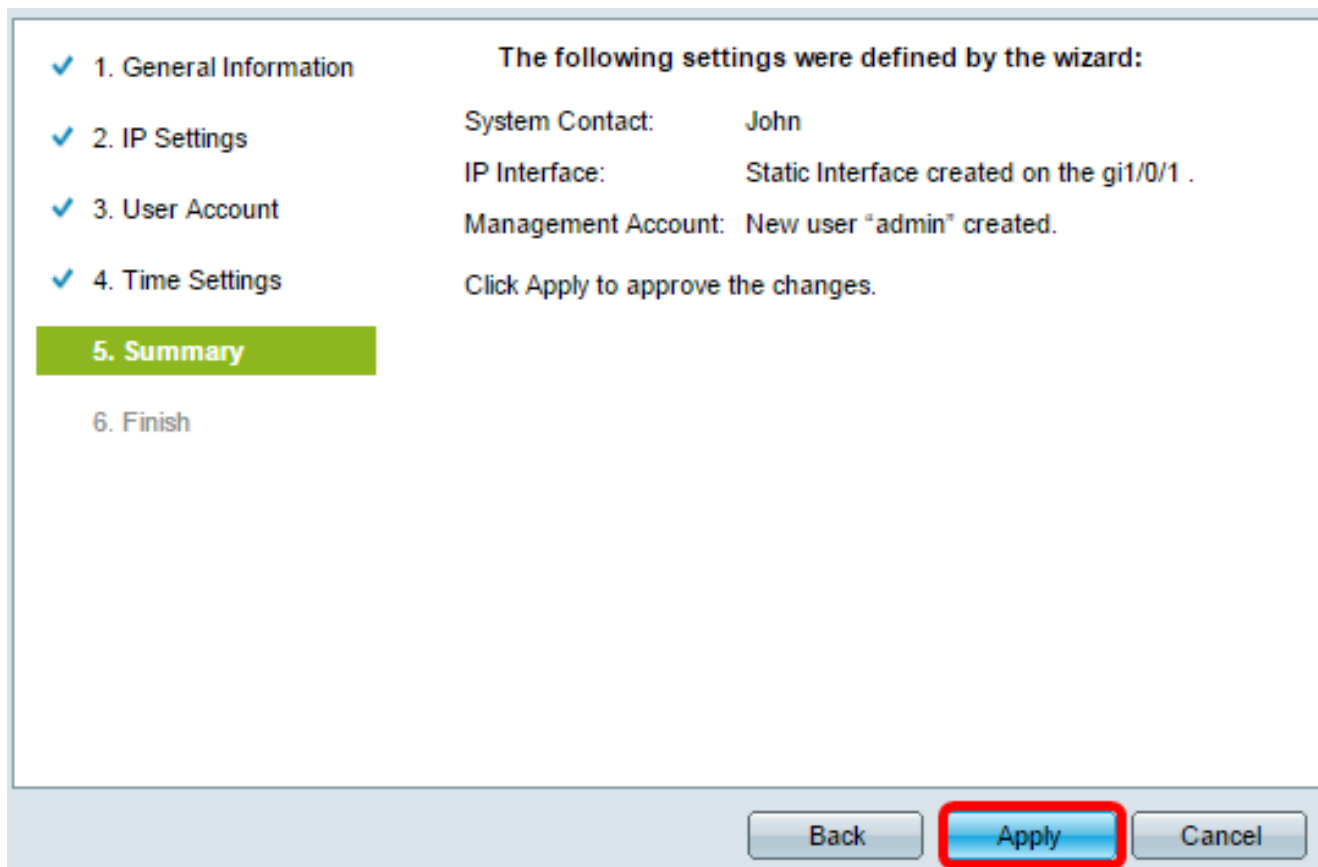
✓ 1. General Information
✓ 2. IP Settings
✓ 3. User Account
✓ 4. Time Settings
5. Summary
6. Finish

The following settings were defined by the wizard:

| | |
|---|---|
| System Contact: | John |
| IP Interface: | Static Interface created on the gi1/0/1 . |
| Management Account: | New user “admin” created. |

Click Apply to approve the changes.

Back Apply Cancel